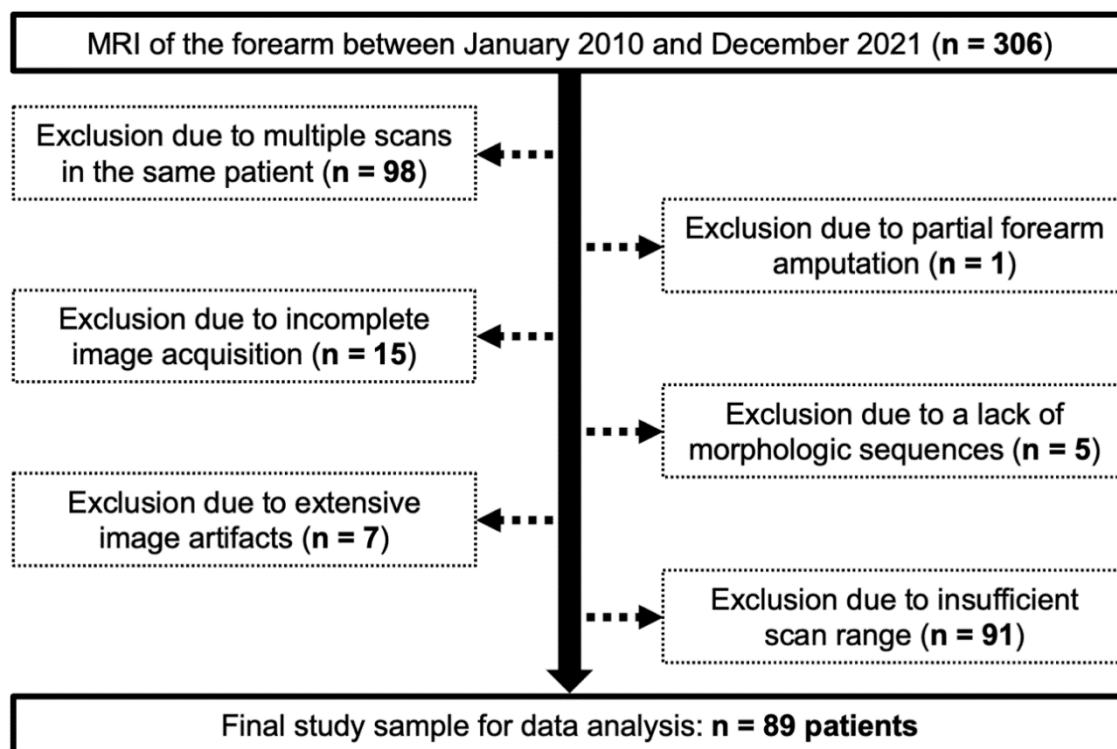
MRI of the forearm between January 2010 and December 2021 (**n = 306**)

Exclusion due to multiple scans in the same patient (**n = 98**)

Exclusion due to partial forearm amputation (**n = 1**)

Exclusion due to incomplete image acquisition (**n = 15**)

Exclusion due to a lack of morphologic sequences (**n = 5**)

Exclusion due to extensive image artifacts (**n = 7**)

Exclusion due to insufficient scan range (**n = 91**)

Final study sample for data analysis: **n = 89 patients**